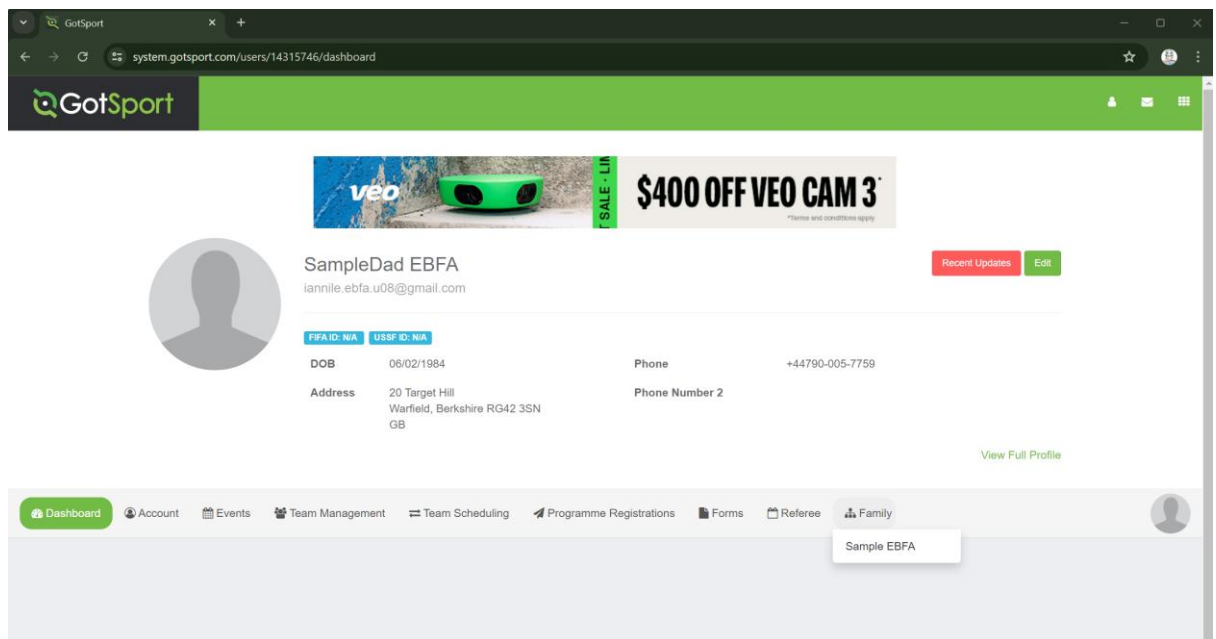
GotSport

system.gotsport.com/users/14315746/dashboard

GotSport

veo

SALE · LI

$400 OFF VEO CAM 3

*Terms and conditions apply

SampleDad EBFA

iannile.ebfa.u08@gmail.com

Recent Updates

Edit

FIFA ID: N/A

USSF ID: N/A

| DOB | 06/02/1984 | Phone | +44790-005-7759 |
|---|---|---|---|
| Address | 20 Target Hill Warfield, Berkshire RG42 3SN GB | Phone Number 2 | |

View Full Profile

Dashboard

Account

Events

Team Management

Team Scheduling

Programme Registrations

Forms

Referee

Family

Sample EBFA